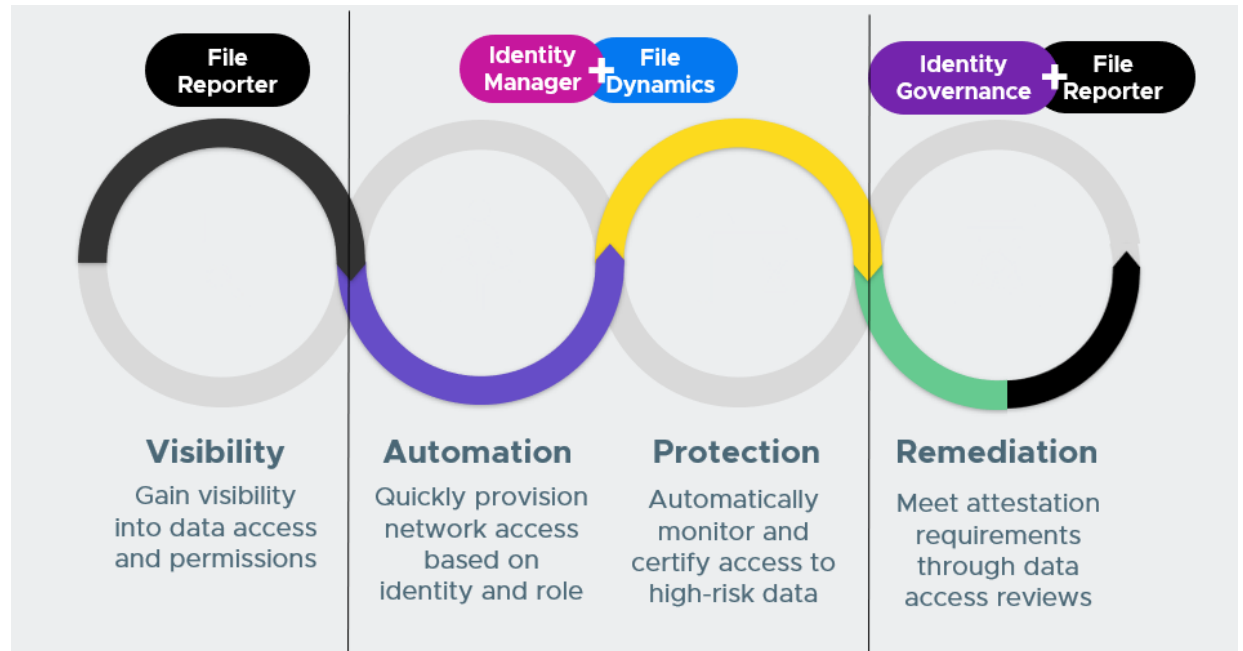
File Reporter

Identity Manager + File Dynamics

Identity Governance + File Reporter

Visibility
Gain visibility into data access and permissions

Automation
Quickly provision network access based on identity and role

Protection
Automatically monitor and certify access to high-risk data

Remediation
Meet attestation requirements through data access reviews